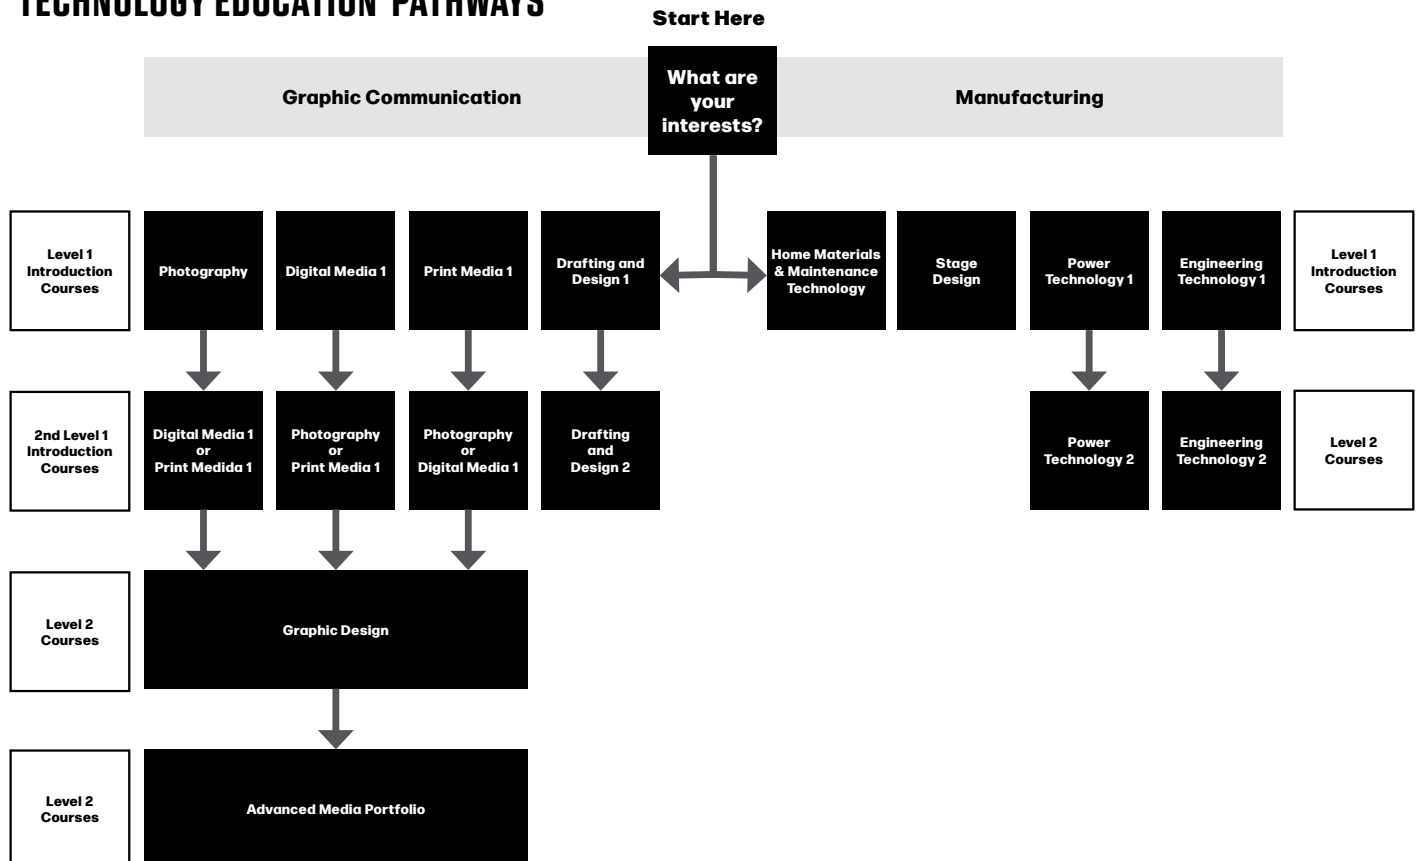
TECHNOLOGY EDUCATION PATHWAYS

Start Here

Graphic Communication

What are your interests?

Manufacturing

Level 1 Introduction Courses

Photography

Digital Media 1

Print Media 1

Drafting and Design 1

Home Materials & Maintenance Technology

Stage Design

Power Technology 1

Engineering Technology 1

Level 1 Introduction Courses

2nd Level 1 Introduction Courses

Digital Media 1 or Print Medida 1

Photography or Print Media 1

Photography or Digital Media 1

Drafting and Design 2

Power Technology 2

Engineering Technology 2

Level 2 Courses

Level 2 Courses

Graphic Design

Level 2 Courses

Advanced Media Portfolio